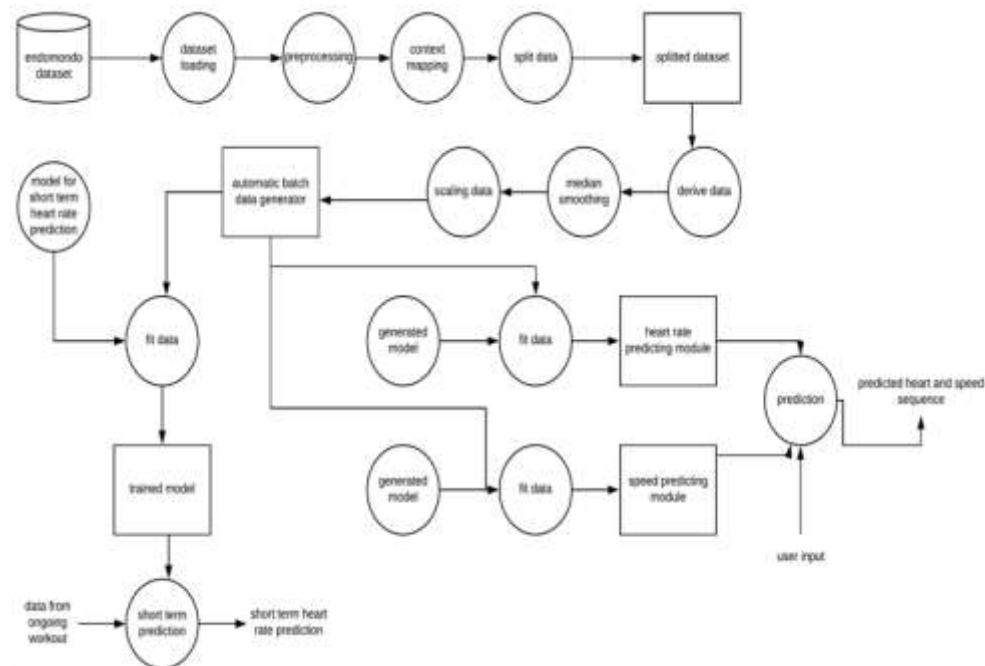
endomondo dataset

dataset loading

preprocessing

context mapping

split data

splited dataset

derive data

median smoothing

scaling data

automatic batch data generator

model for short term heart rate prediction

fit data

generated model

fit data

heart rate predicting module

prediction

predicted heart and speed sequence

generated model

fit data

speed predicting module

trained model

user input

data from ongoing workout

short term prediction

short term heart rate prediction